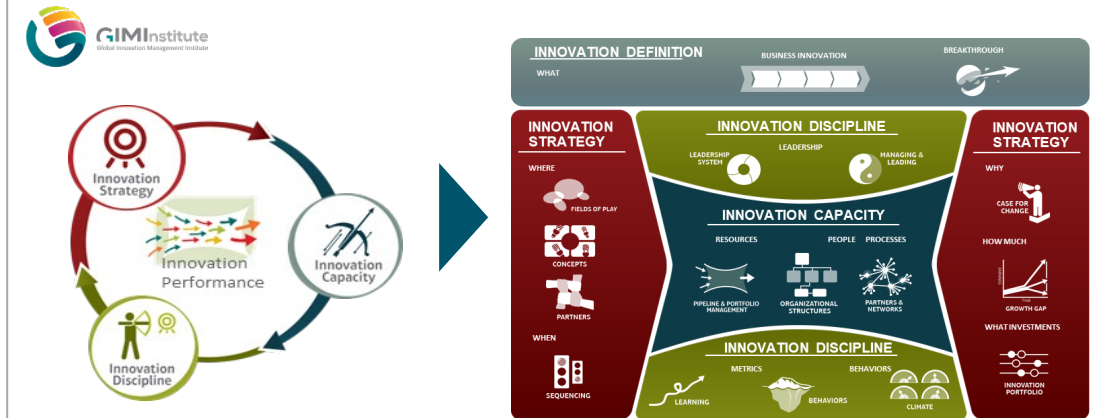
GIMInstitute
Global Innovation Management Institute

Innovation Strategy

Innovation Capacity

Innovation Performance

Innovation Discipline

INNOVATION DEFINITION
WHAT
BUSINESS INNOVATION
BREAKTHROUGH

INNOVATION STRATEGY
WHERE
FIELDS OF PLAY
CONCEPTS
PARTNERS
WHEN
SEQUENCING

INNOVATION DISCIPLINE
LEADERSHIP
LEADERSHIP SYSTEM
MANAGING & LEADING

INNOVATION CAPACITY
RESOURCES
PEOPLE
PROCESSES
PIPELINE & PORTFOLIO MANAGEMENT
ORGANIZATIONAL STRUCTURES
PARTNERS & NETWORKS

INNOVATION DISCIPLINE
METRICS
BEHAVIORS
LEARNING
BEHAVIORS
CLIMATE

INNOVATION STRATEGY
WHY
CASE FOR CHANGE
HOW MUCH
GROWTH GAP
WHAT INVESTMENTS
INNOVATION PORTFOLIO